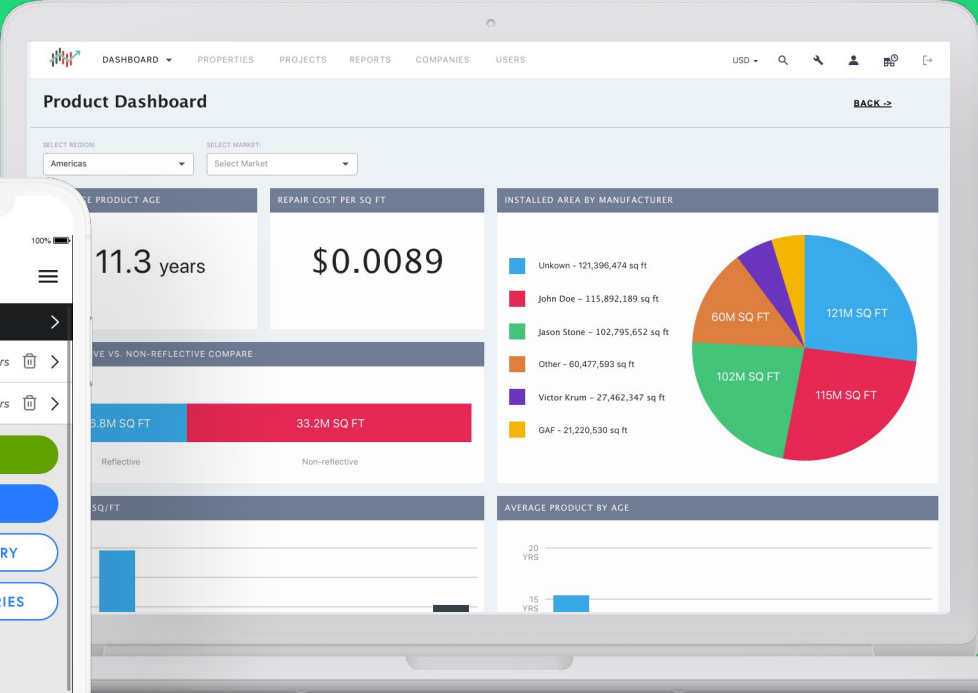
DASHBOARD ▾ PROPERTIES PROJECTS REPORTS COMPANIES USERS

USD ▾

Product Dashboard

BACK ->

SELECT REGION:
Americas

SELECT MARKET:
Select Market

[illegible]E PRODUCT AGE

11.3 years

REPAIR COST PER SQ FT

$0.0089

INSTALLED AREA BY MANUFACTURER

Unkown - 121,396,474 sq ft

John Doe - 115,892,189 sq ft

Jason Stone - 102,795,652 sq ft

Other - 60,477,593 sq ft

Victor Krum - 27,462,347 sq ft

GAF - 21,220,530 sq ft

121M SQ FT
115M SQ FT
102M SQ FT
60M SQ FT

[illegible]VE VS. NON-REFLECTIVE COMPARE

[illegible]6.8M SQ FT
33.2M SQ FT

Reflective
Non-reflective

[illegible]SQ/FT

AVERAGE PRODUCT BY AGE

20 YRS
15 YRS

100%

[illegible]rs
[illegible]rs

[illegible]RY
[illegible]RIES